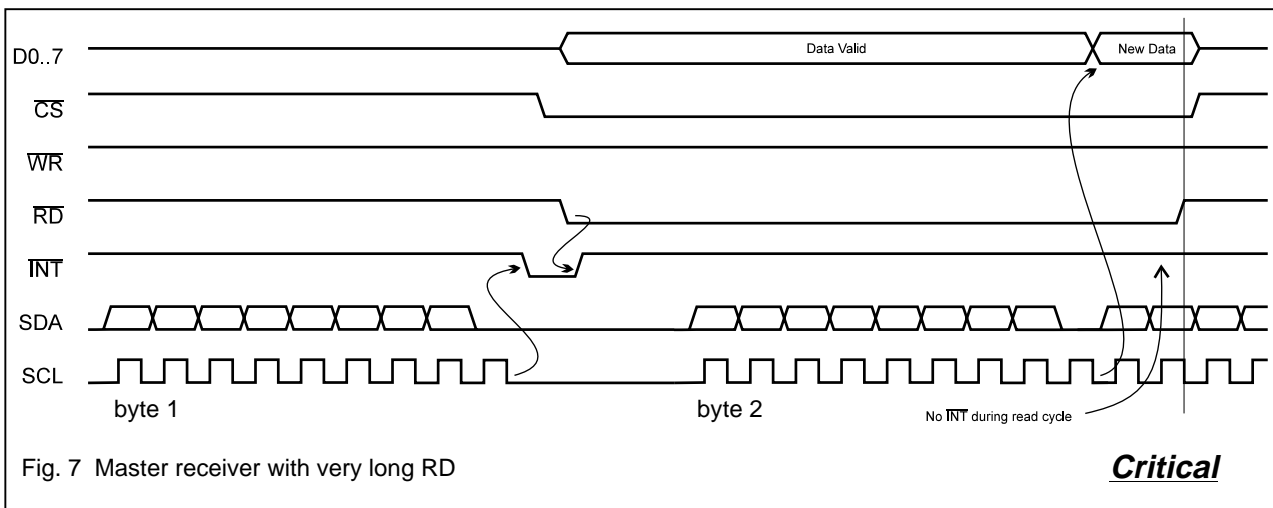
D0..7
Data Valid
New Data
$\overline{CS}$
$\overline{WR}$
$\overline{RD}$
$\overline{INT}$
SDA
SCL
byte 1
byte 2
No $\overline{INT}$ during read cycle

Fig. 7 Master receiver with very long RD

Critical